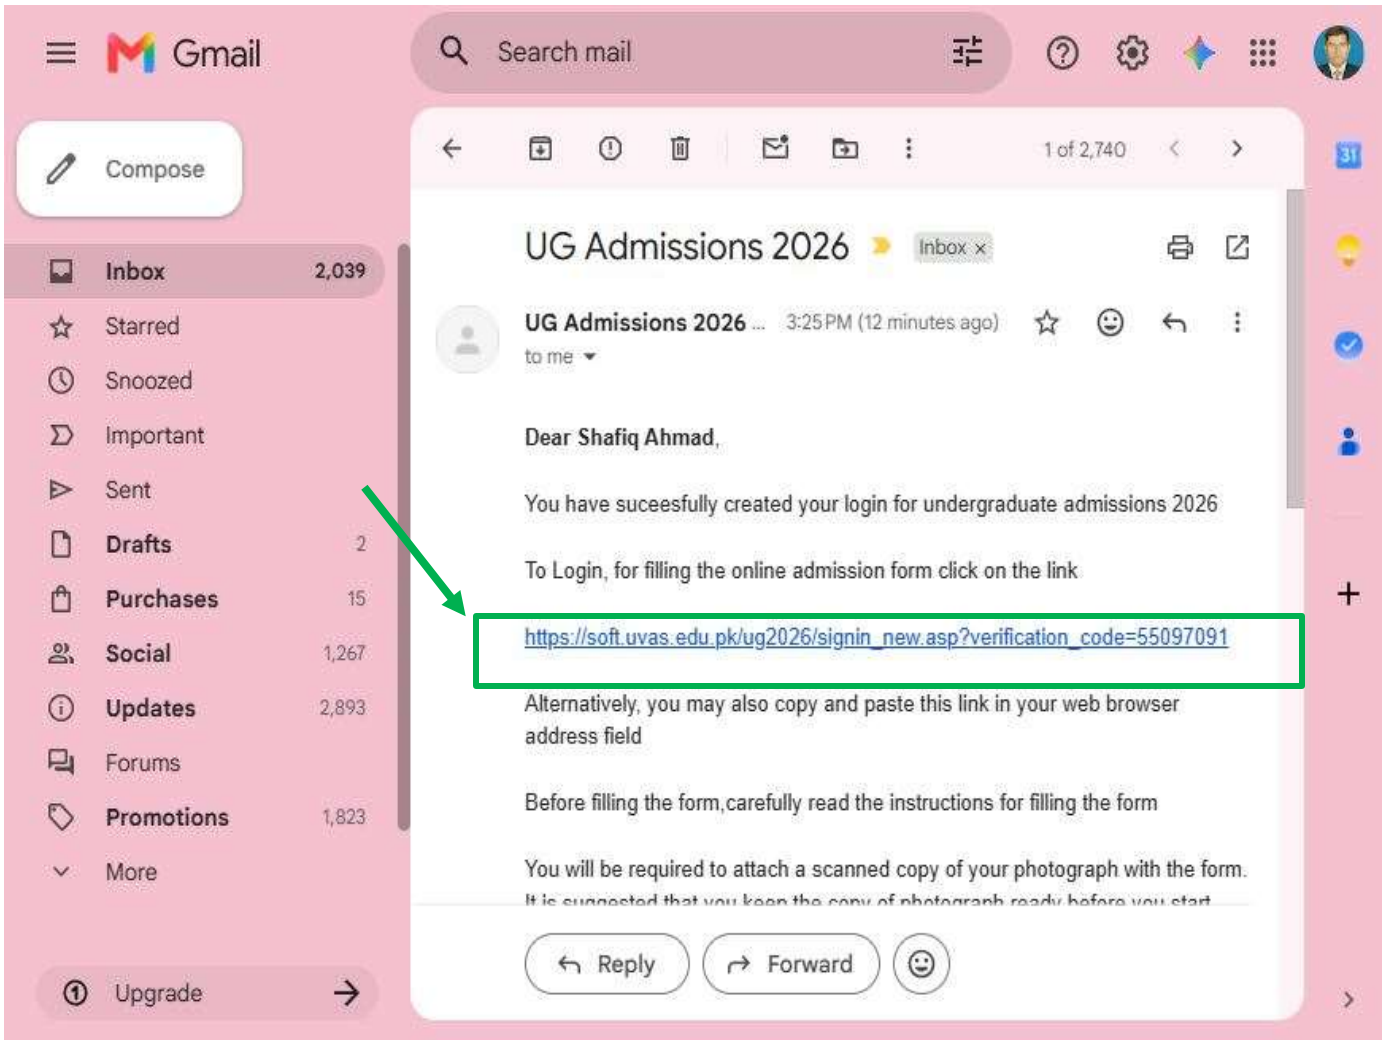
Gmail

Search mail

Compose

Inbox 2,039
Starred
Snoozed
Important
Sent
Drafts 2
Purchases 15
Social 1,267
Updates 2,893
Forums
Promotions 1,823
More

Upgrade

1 of 2,740

UG Admissions 2026 Inbox ×

UG Admissions 2026 ... 3:25 PM (12 minutes ago)
to me

Dear Shafiq Ahmad,

You have suceesfully created your login for undergraduate admissions 2026

To Login, for filling the online admission form click on the link

https://soft.uvas.edu.pk/ug2026/signin_new.asp?verification_code=55097091

Alternatively, you may also copy and paste this link in your web browser address field

Before filling the form,carefully read the instructions for filling the form

You will be required to attach a scanned copy of your photograph with the form. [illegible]

Reply Forward

31